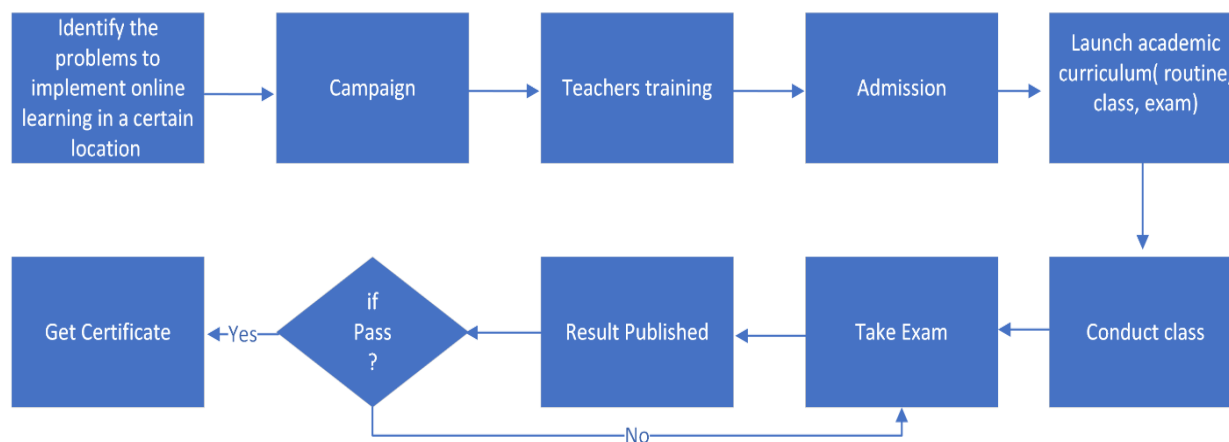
Identify the problems to implement online learning in a certain location

Campaign

Teachers training

Admission

Launch academic curriculum( routine, class, exam)

Conduct class

Take Exam

Result Published

if Pass ?

Yes

Get Certificate

No